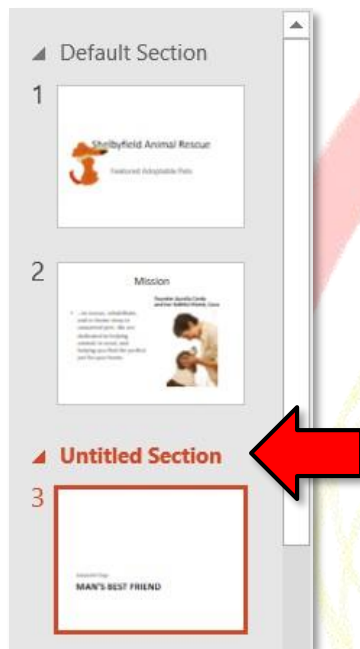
Default Section

1

Shelbyfield Animal Rescue

Featured Adoptable Pets

2

Mission

...to rescue, rehabilitate, and re-home stray or unwanted pets. We are dedicated to helping animals in need, and helping you find the perfect pet for your home.

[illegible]

Untitled Section

3

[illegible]

MAN'S BEST FRIEND